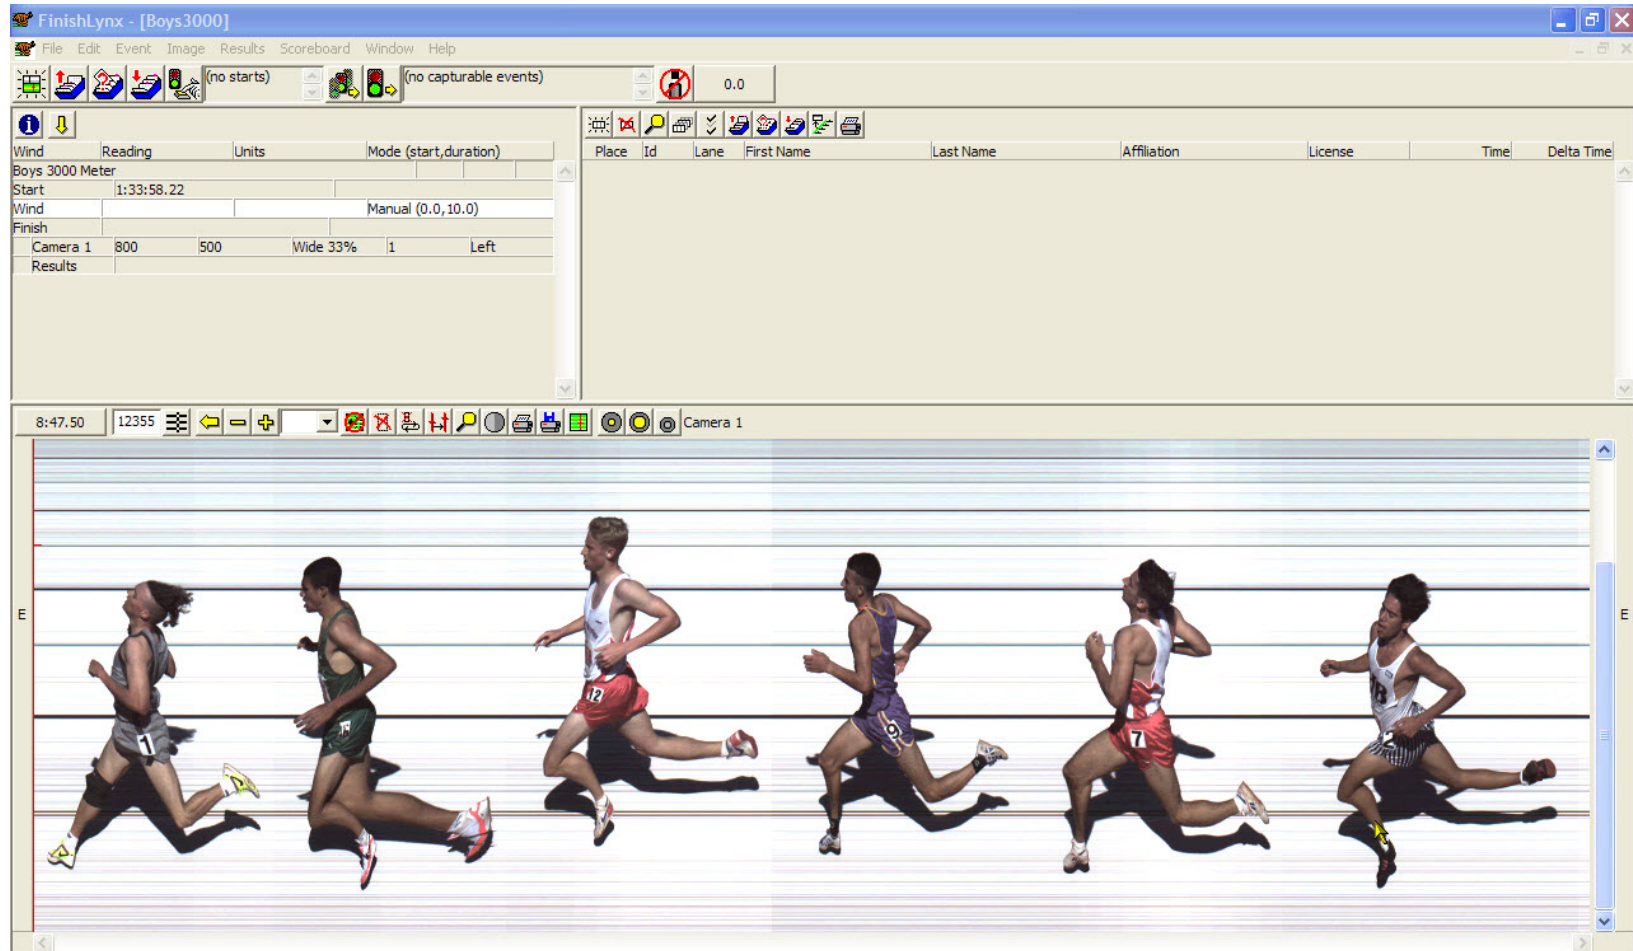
FinishLynx - [Boys3000]

File Edit Event Image Results Scoreboard Window Help

(no starts)

(no capturable events)

0.0

| Wind | Reading | Units | Mode (start,duration) |
|---|---|---|---|
| Boys 3000 Meter | | | |
| Start | 1:33:58.22 | | |
| Wind | | | Manual (0.0,10.0) |
| Finish | | | |
| Camera 1 | 800 | 500 | Wide 33% | 1 | Left |
| Results | | | |

| Place | Id | Lane | First Name | Last Name | Affiliation | License | Time | Delta Time |
|---|---|---|---|---|---|---|---|---|

8:47.50 12355 Camera 1

E

E

1

12

9

7